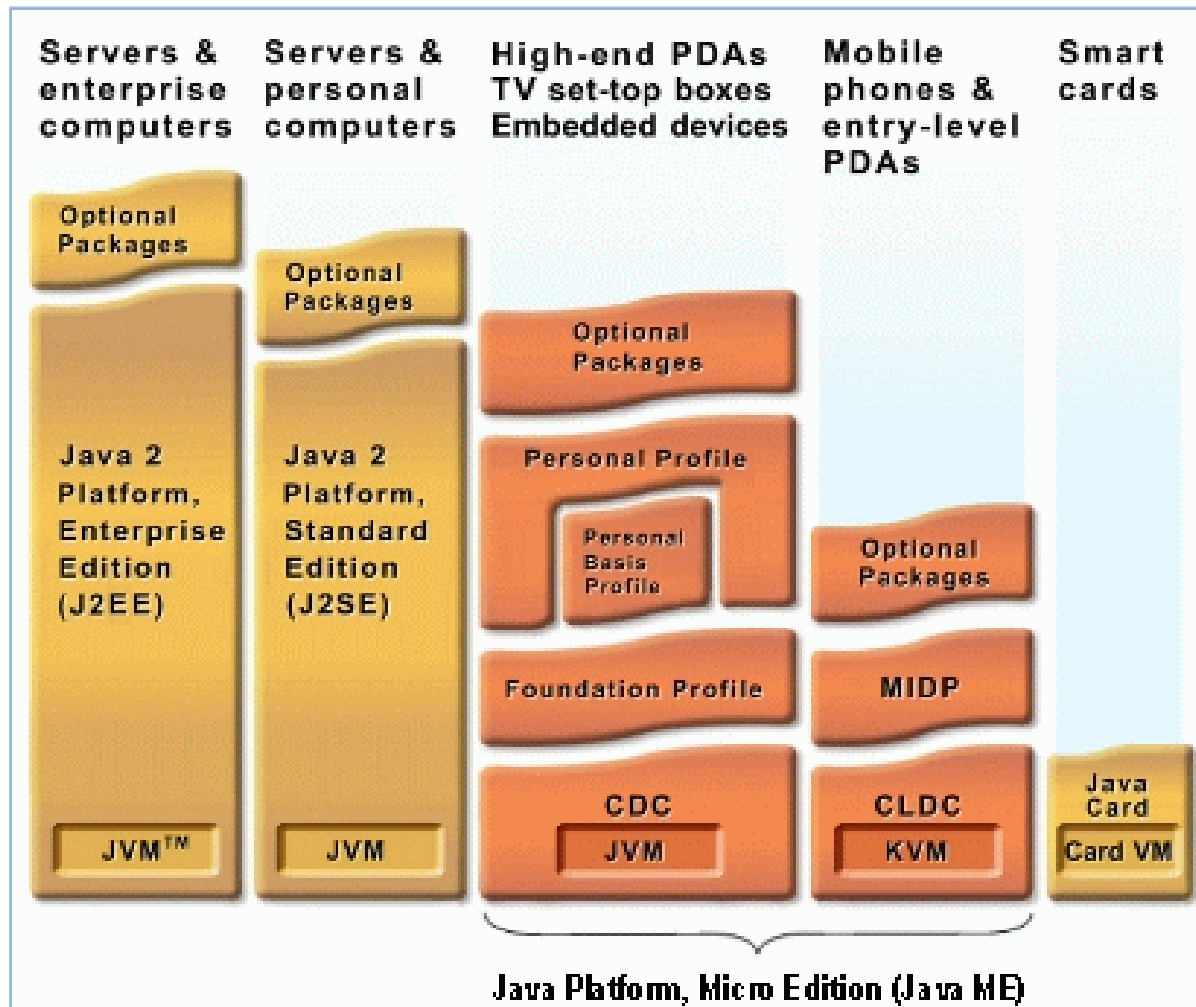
Servers & enterprise computers

Optional Packages

Java 2 Platform, Enterprise Edition (J2EE)

JVM$^{TM}$

Servers & personal computers

Optional Packages

Java 2 Platform, Standard Edition (J2SE)

JVM

High-end PDAs TV set-top boxes Embedded devices

Optional Packages

Personal Profile

Personal Basis Profile

Foundation Profile

CDC

JVM

Mobile phones & entry-level PDAs

Optional Packages

MIDP

CLDC

KVM

Smart cards

Java Card

Card VM

Java Platform, Micro Edition (Java ME)